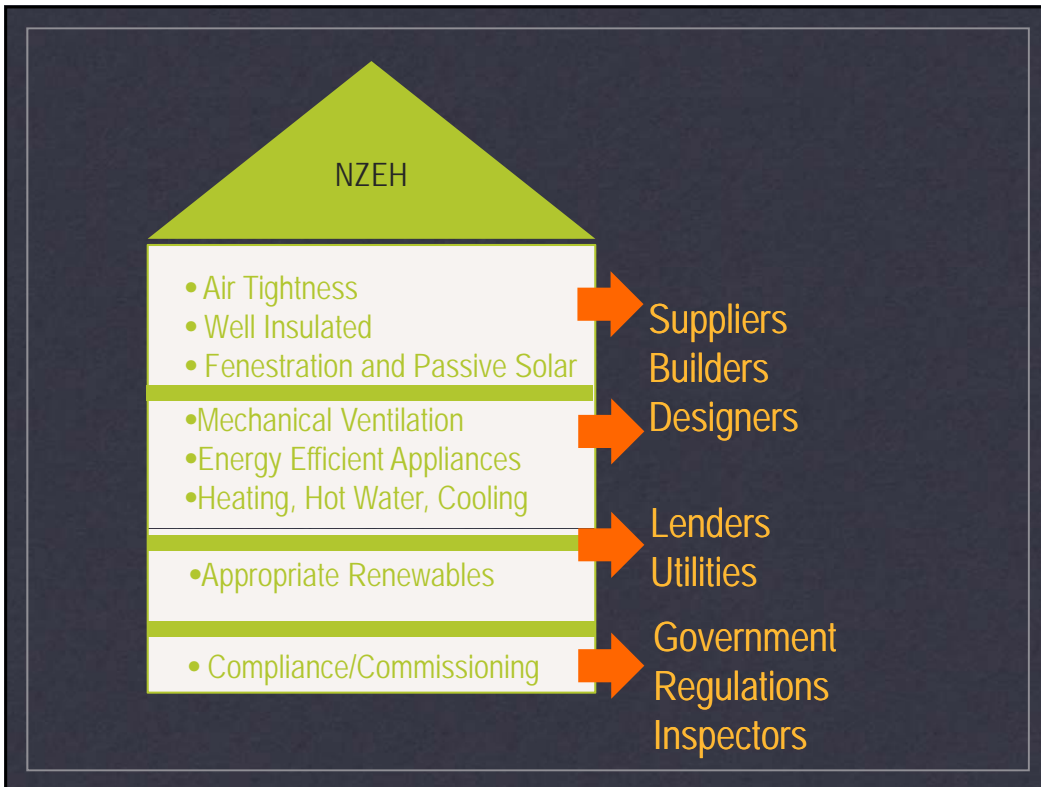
NZEH

• Air Tightness
• Well Insulated
• Fenestration and Passive Solar

•Mechanical Ventilation
•Energy Efficient Appliances
•Heating, Hot Water, Cooling

•Appropriate Renewables

• Compliance/Commissioning

Suppliers
Builders
Designers

Lenders
Utilities

Government
Regulations
Inspectors